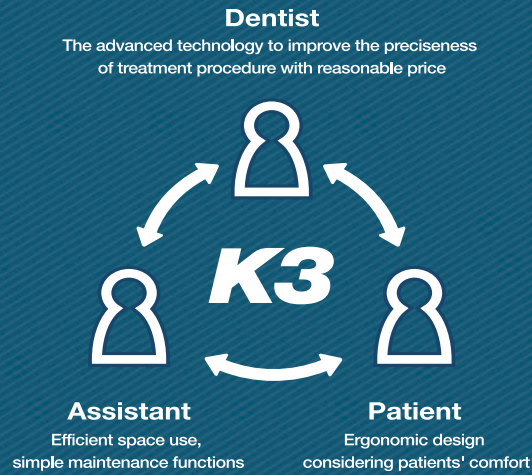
Dentist
The advanced technology to improve the preciseness of treatment procedure with reasonable price

K3

Assistant
Efficient space use, simple maintenance functions

Patient
Ergonomic design considering patients' comfort